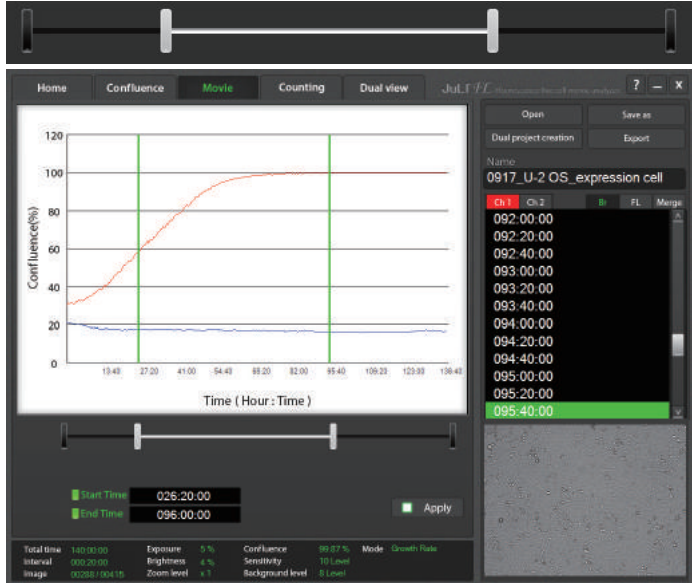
Home Confluence Movie Counting Dual view JuLI FL

? — X

Open Save as
Dual project creation Export

Name
0917_U-2 OS_expression cell

Ch 1 Ch 2 Br FL Merge

092:00:00
092:20:00
092:40:00
093:00:00
093:20:00
093:40:00
094:00:00
094:20:00
094:40:00
095:00:00
095:20:00
095:40:00

120
100
80
60
40
20
0

Confluence(%)

13:40 27:20 41:00 54:40 68:20 82:00 95:40 109:20 123:00 136:40

Time ( Hour : Time )

Start Time 026:20:00
End Time 096:00:00

Apply

| Total time | 140:00:00 | Exposure | 5 % | Confluence | 99.87 % | Mode | Growth Rate |
|---|---|---|---|---|---|---|---|
| Interval | 000:20:00 | Brightness | 4 % | Sensitivity | 10 Level | | |
| Image | 00288 / 00418 | Zoom level | x 1 | Background level | 8 Level | | |